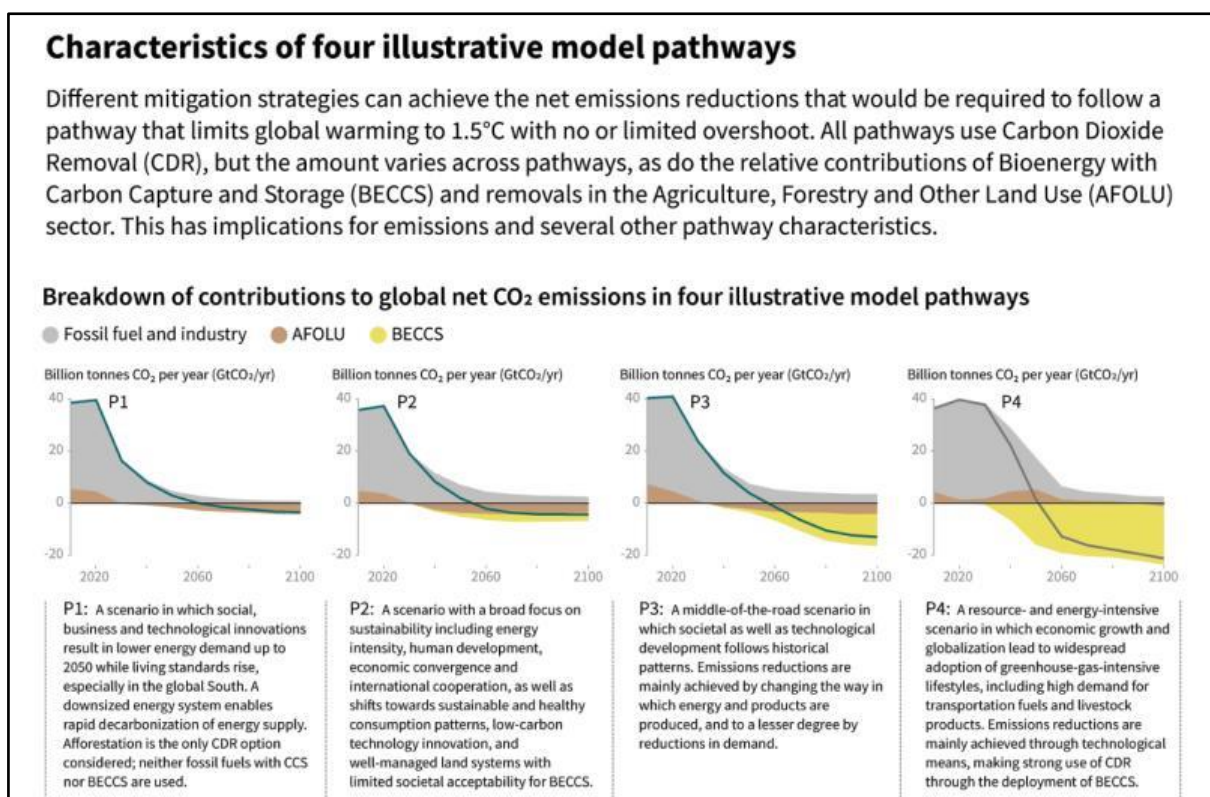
Characteristics of four illustrative model pathways

Different mitigation strategies can achieve the net emissions reductions that would be required to follow a pathway that limits global warming to 1.5°C with no or limited overshoot. All pathways use Carbon Dioxide Removal (CDR), but the amount varies across pathways, as do the relative contributions of Bioenergy with Carbon Capture and Storage (BECCS) and removals in the Agriculture, Forestry and Other Land Use (AFOLU) sector. This has implications for emissions and several other pathway characteristics.

Breakdown of contributions to global net $CO_2$ emissions in four illustrative model pathways

Fossil fuel and industry AFOLU BECCS

Billion tonnes $CO_2$ per year ($GtCO_2$/yr)

40 P1 20 0 -20 2020 2060 2100

Billion tonnes $CO_2$ per year ($GtCO_2$/yr)

40 P2 20 0 -20 2020 2060 2100

Billion tonnes $CO_2$ per year ($GtCO_2$/yr)

40 P3 20 0 -20 2020 2060 2100

Billion tonnes $CO_2$ per year ($GtCO_2$/yr)

40 P4 20 0 -20 2020 2060 2100

P1: A scenario in which social, business and technological innovations result in lower energy demand up to 2050 while living standards rise, especially in the global South. A downsized energy system enables rapid decarbonization of energy supply. Afforestation is the only CDR option considered; neither fossil fuels with CCS nor BECCS are used.

P2: A scenario with a broad focus on sustainability including energy intensity, human development, economic convergence and international cooperation, as well as shifts towards sustainable and healthy consumption patterns, low-carbon technology innovation, and well-managed land systems with limited societal acceptability for BECCS.

P3: A middle-of-the-road scenario in which societal as well as technological development follows historical patterns. Emissions reductions are mainly achieved by changing the way in which energy and products are produced, and to a lesser degree by reductions in demand.

P4: A resource- and energy-intensive scenario in which economic growth and globalization lead to widespread adoption of greenhouse-gas-intensive lifestyles, including high demand for transportation fuels and livestock products. Emissions reductions are mainly achieved through technological means, making strong use of CDR through the deployment of BECCS.